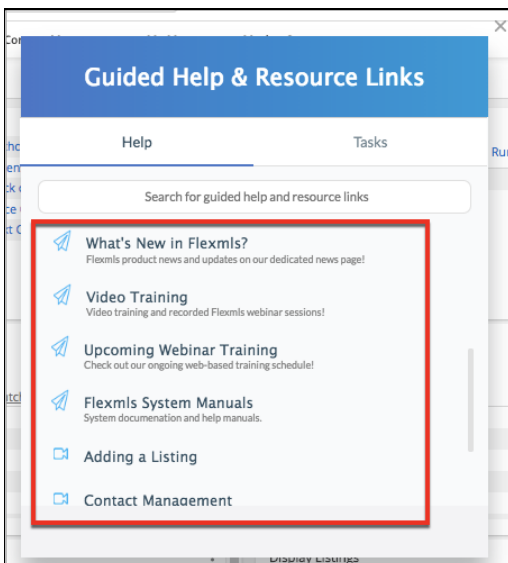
Guided Help & Resource Links

Help

Tasks

Search for guided help and resource links

What's New in Flexmls?
Flexmls product news and updates on our dedicated news page!

Video Training
Video training and recorded Flexmls webinar sessions!

Upcoming Webinar Training
Check out our ongoing web-based training schedule!

Flexmls System Manuals
System documentation and help manuals.

Adding a Listing

Contact Management

Display Listings